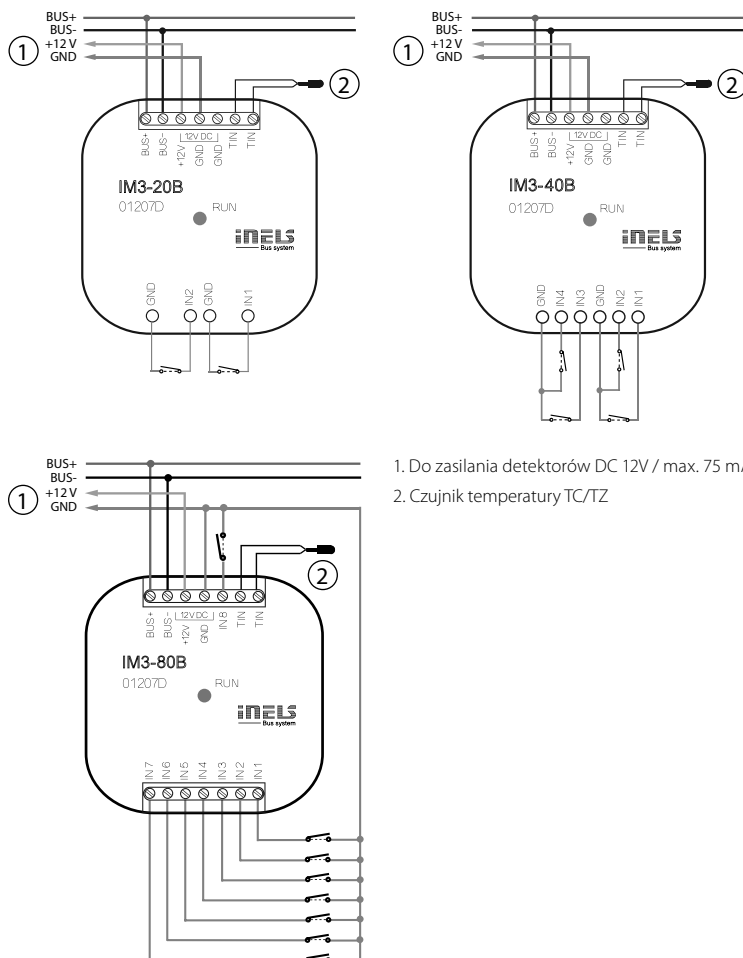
BUS+
BUS-
+12 V
GND
1
2
BUS+ BUS- +12V 12V DC GND GND TIN TIN
IM3-20B
01207D
RUN
iNELS Bus system
GND IN2 GND IN1

BUS+
BUS-
+12 V
GND
1
2
BUS+ BUS- +12V 12V DC GND GND TIN TIN
IM3-40B
01207D
RUN
iNELS Bus system
GND IN4 IN3 GND IN2 IN1

BUS+
BUS-
+12 V
GND
1
2
BUS+ BUS- +12V 12V DC GND IN 8 TIN TIN
IM3-80B
01207D
RUN
iNELS Bus system
IN 7 IN 6 IN 5 IN 4 IN 3 IN 2 IN 1

1. Do zasilania detektorów DC 12V / max. 75 m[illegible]
2. Czujnik temperatury TC/TZ